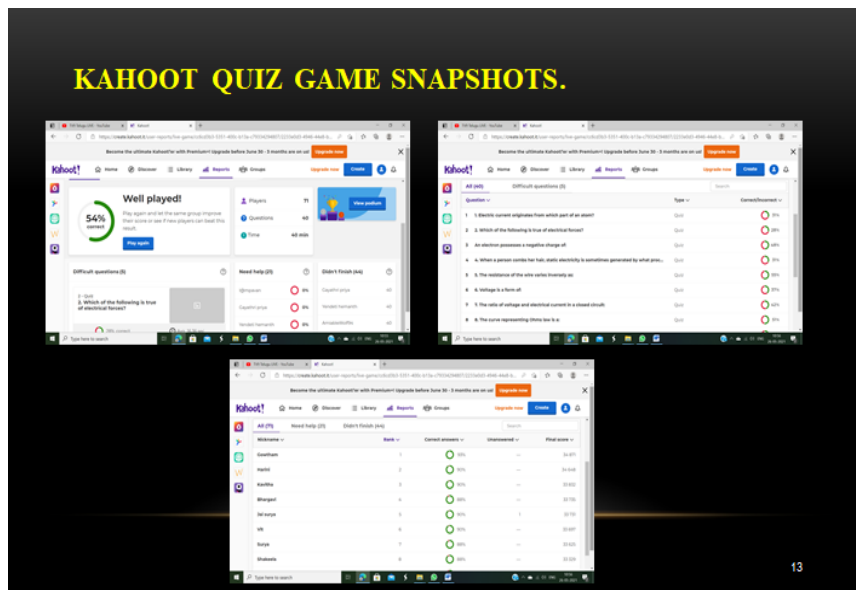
KAHOOT QUIZ GAME SNAPSHOTS.

Become the ultimate Kahoot!er with Premium+! Upgrade before June 30 - 3 months are on us! Upgrade now

Kahoot! Home Discover Library Reports Groups Upgrade now Create

54% correct

Well played!

Play again and let the same group improve their score or see if new players can beat this result.

Play again

Players 71

Questions 40

Time 40 min

View podium

Difficult questions (5)

2 - Quiz
2. Which of the following is true of electrical forces?

Need help (25)

Didn't finish (44)

Type here to search

Become the ultimate Kahoot!er with Premium+! Upgrade before June 30 - 3 months are on us! Upgrade now

Kahoot! Home Discover Library Reports Groups Upgrade now Create

All (40) Difficult questions (5)

Question Type Correct/incorrect

1 1. Electric current originates from which part of an atom? Quiz

2 2. Which of the following is true of electrical forces? Quiz

3 An electron possesses a negative charge of: Quiz

4 4. When a person combs her hair, static electricity is sometimes generated by what pro... Quiz

5 5. The resistance of the wire varies inversely as: Quiz

6 6. Voltage is a form of: Quiz

7 7. The ratio of voltage and electrical current in a closed circuit Quiz

8 8. The curve representing Ohms law is a Quiz

Type here to search

Become the ultimate Kahoot!er with Premium+! Upgrade before June 30 - 3 months are on us! Upgrade now

Kahoot! Home Discover Library Reports Groups Upgrade now Create

All (71) Need help (25) Didn't finish (44)

Nickname Rank Correct answers Unanswered Final score

Gowtham 1
Harini 2
Kavitha 3
Bhargavi 4
Jai surya 5
Vii 6
Surya 7
Shakeela 8

Type here to search

13